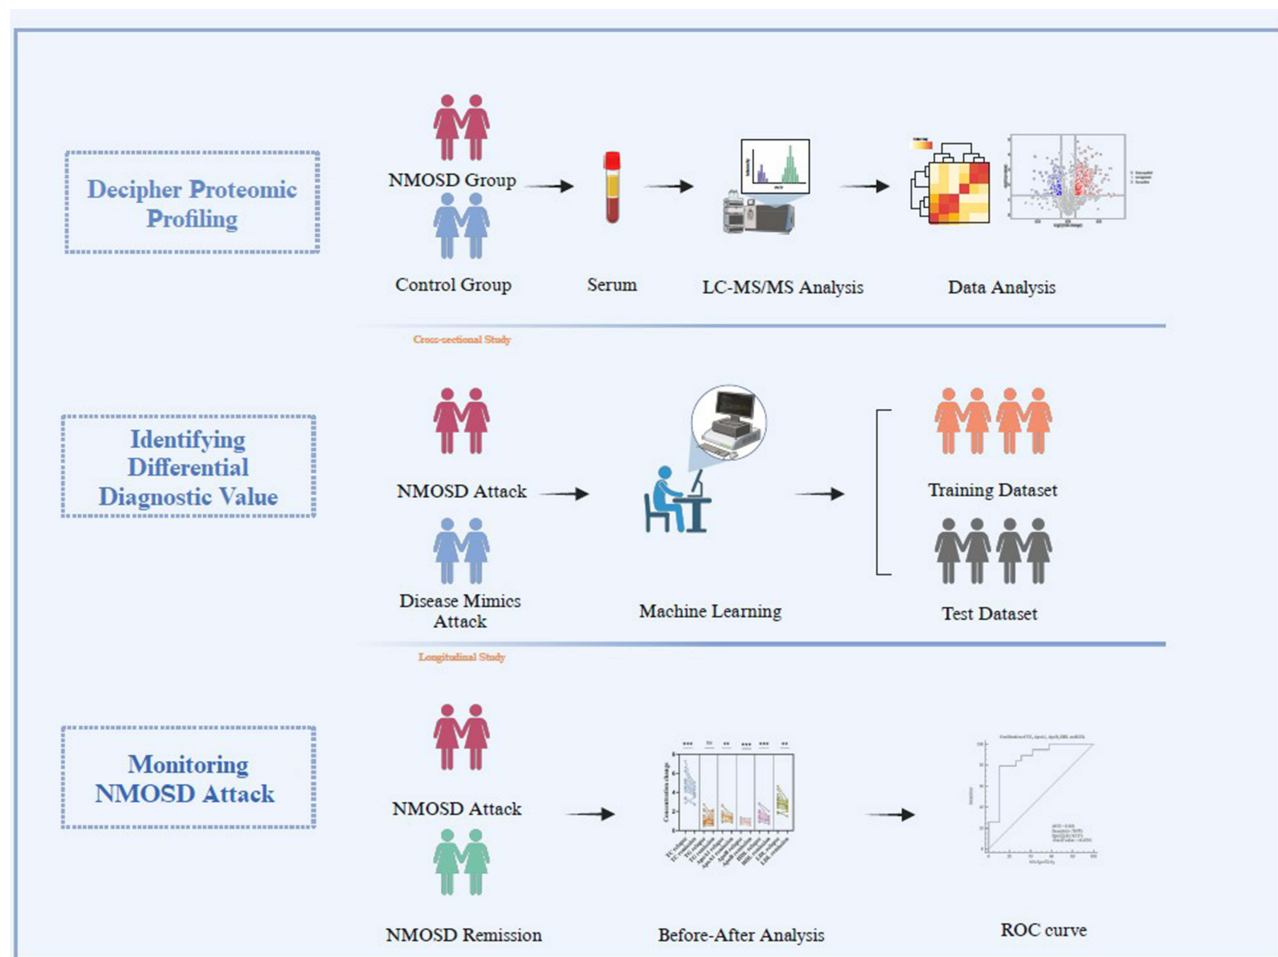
Decipher Proteomic Profiling

NMOSD Group

Control Group

Serum

LC-MS/MS Analysis

Data Analysis

Cross-sectional Study

Identifying Differential Diagnostic Value

NMOSD Attack

Disease Mimics Attack

Machine Learning

Training Dataset

Test Dataset

Longitudinal Study

Monitoring NMOSD Attack

NMOSD Attack

NMOSD Remission

Before-After Analysis

ROC curve